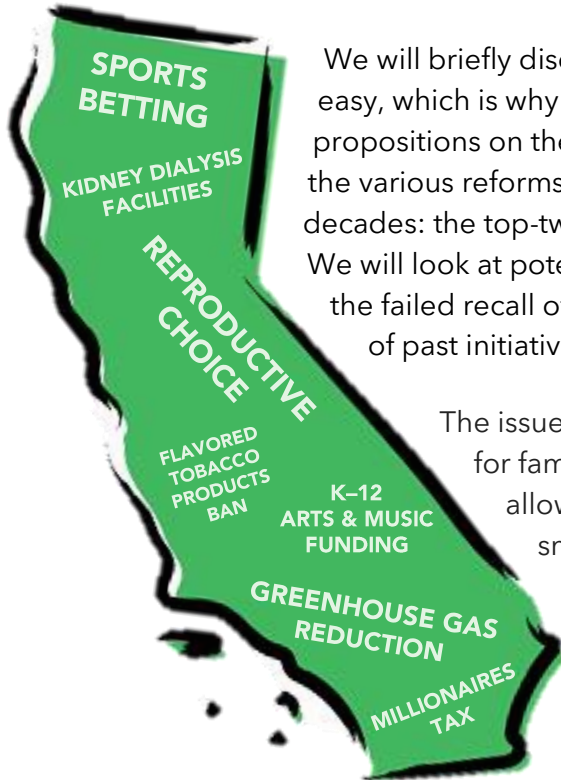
SPORTS BETTING

KIDNEY DIALYSIS FACILITIES

REPRODUCTIVE CHOICE

FLAVORED TOBACCO PRODUCTS BAN

K–12 ARTS & MUSIC FUNDING

GREENHOUSE GAS REDUCTION

MILLIONAIRES TAX

We will briefly dis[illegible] easy, which is why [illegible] propositions on th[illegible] the various reforms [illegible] decades: the top-tw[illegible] We will look at pote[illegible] the failed recall o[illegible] of past initiativ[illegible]

The issue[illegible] for fam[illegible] allov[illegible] sr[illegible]